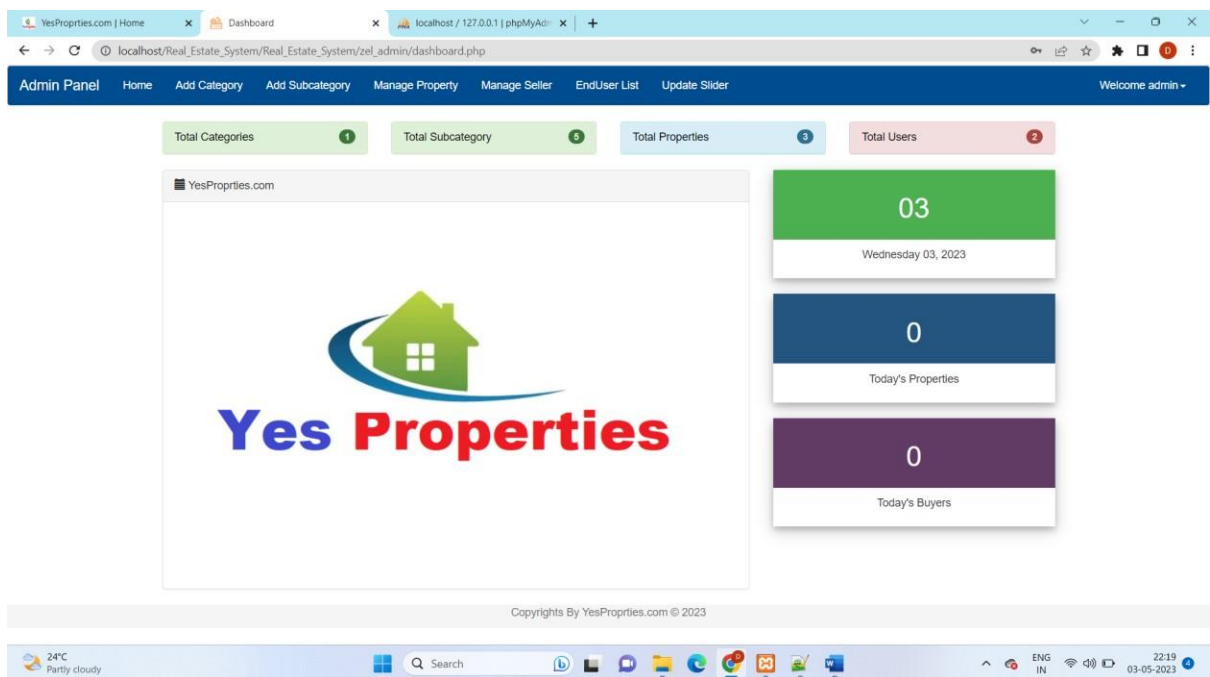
YesProprties.com | Home ×
Dashboard ×
localhost / 127.0.0.1 | phpMyAdm ×
+

localhost/Real_Estate_System/Real_Estate_System/zel_admin/dashboard.php

D

Admin Panel Home Add Category Add Subcategory Manage Property Manage Seller EndUser List Update Slider Welcome admin

Total Categories 1
Total Subcategory 5
Total Properties 3
Total Users 2

YesProprties.com

Yes Properties

03
Wednesday 03, 2023

0
Today's Properties

0
Today's Buyers

Copyrights By YesProprties.com © 2023

24°C
Partly cloudy

Search

ENG
IN

22:19
03-05-2023

4